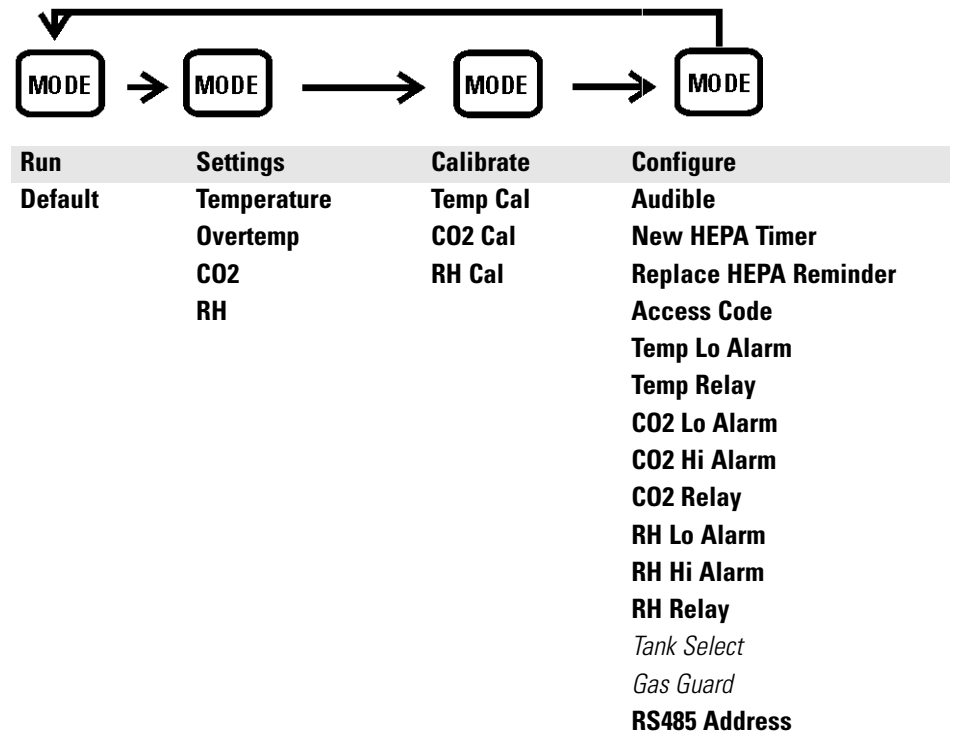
MODE MODE MODE MODE

| Run | Settings | Calibrate | Configure |
|---|---|---|---|
| Default | Temperature | Temp Cal | Audible |
| | Overtemp | CO2 Cal | New HEPA Timer |
| | CO2 | RH Cal | Replace HEPA Reminder |
| | RH | | Access Code |
| | | | Temp Lo Alarm |
| | | | Temp Relay |
| | | | CO2 Lo Alarm |
| | | | CO2 Hi Alarm |
| | | | CO2 Relay |
| | | | RH Lo Alarm |
| | | | RH Hi Alarm |
| | | | RH Relay |
| | | | Tank Select |
| | | | Gas Guard |
| | | | RS485 Address |